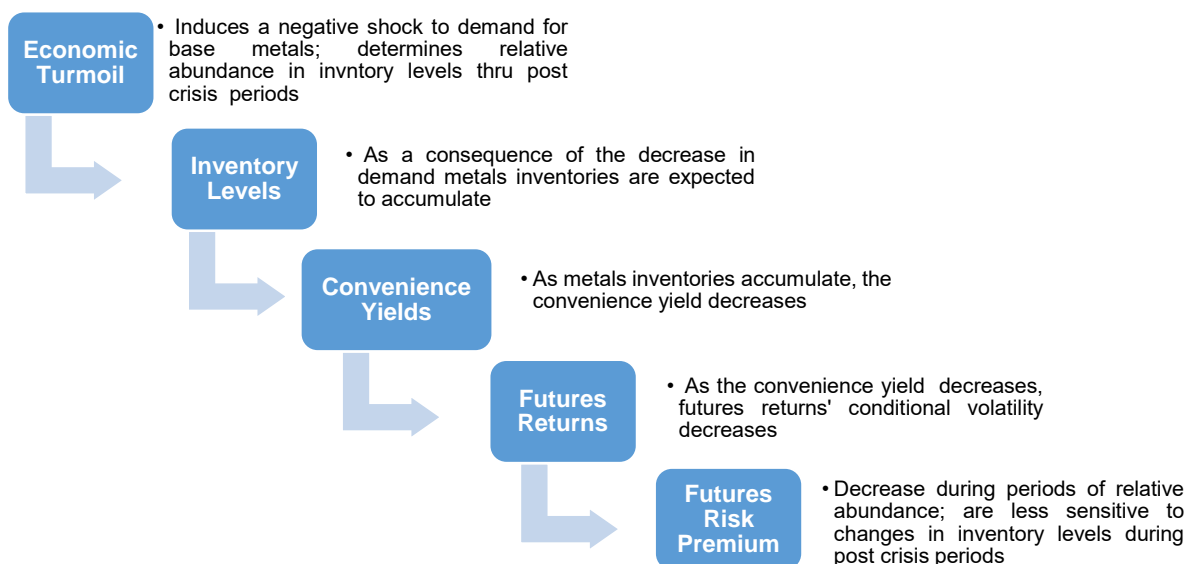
Economic Turmoil

• Induces a negative shock to demand for base metals; determines relative abundance in invntory levels thru post crisis periods

Inventory Levels

• As a consequence of the decrease in demand metals inventories are expected to accumulate

Convenience Yields

• As metals inventories accumulate, the convenience yield decreases

Futures Returns

• As the convenience yield decreases, futures returns' conditional volatility decreases

Futures Risk Premium

• Decrease during periods of relative abundance; are less sensitive to changes in inventory levels during post crisis periods